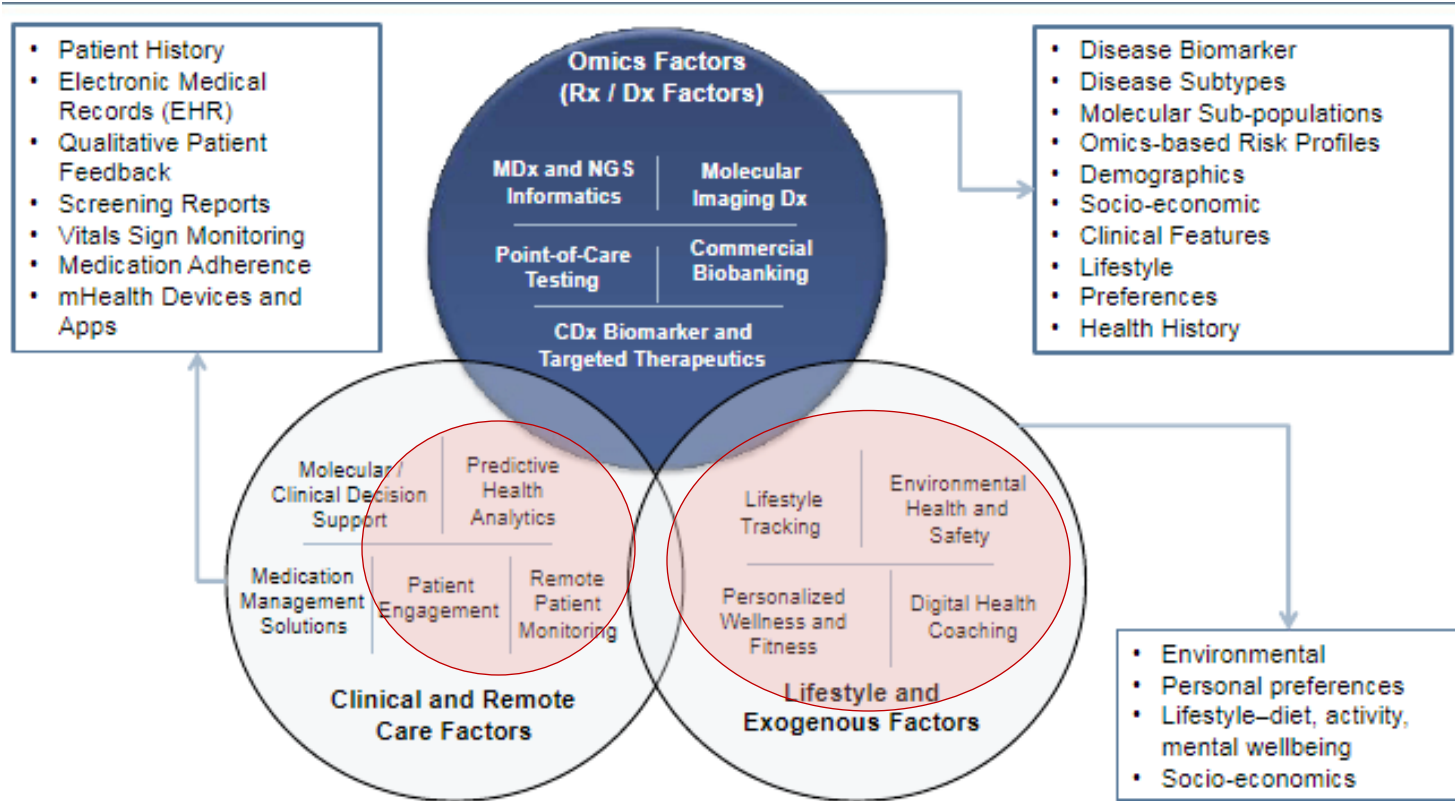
- Patient History
- Electronic Medical Records (EHR)
- Qualitative Patient Feedback
- Screening Reports
- Vitals Sign Monitoring
- Medication Adherence
- mHealth Devices and Apps

Omics Factors (Rx / Dx Factors)

MDx and NGS Informatics

Molecular Imaging Dx

Point-of-Care Testing

Commercial Biobanking

CDx Biomarker and Targeted Therapeutics

- Disease Biomarker
- Disease Subtypes
- Molecular Sub-populations
- Omics-based Risk Profiles
- Demographics
- Socio-economic
- Clinical Features
- Lifestyle
- Preferences
- Health History

Molecular / Clinical Decision Support

Predictive Health Analytics

Medication Management Solutions

Patient Engagement

Remote Patient Monitoring

Clinical and Remote Care Factors

Lifestyle Tracking

Environmental Health and Safety

Personalized Wellness and Fitness

Digital Health Coaching

Lifestyle and Exogenous Factors

- Environmental
- Personal preferences
- Lifestyle–diet, activity, mental wellbeing
- Socio-economics